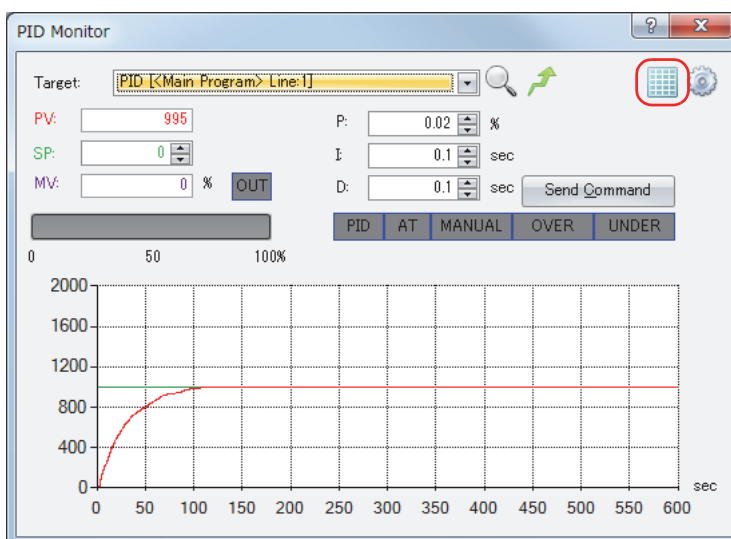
PID Monitor

?

X

Target: PID [<Main Program> Line:1]

PV: 995

SP: 0

MV: 0 %

OUT

P: 0.02 %

I: 0.1 sec

D: 0.1 sec

Send Command

PID AT MANUAL OVER UNDER

0 50 100%

2000
1600
1200
800
400
0

0 50 100 150 200 250 300 350 400 450 500 550 600 sec